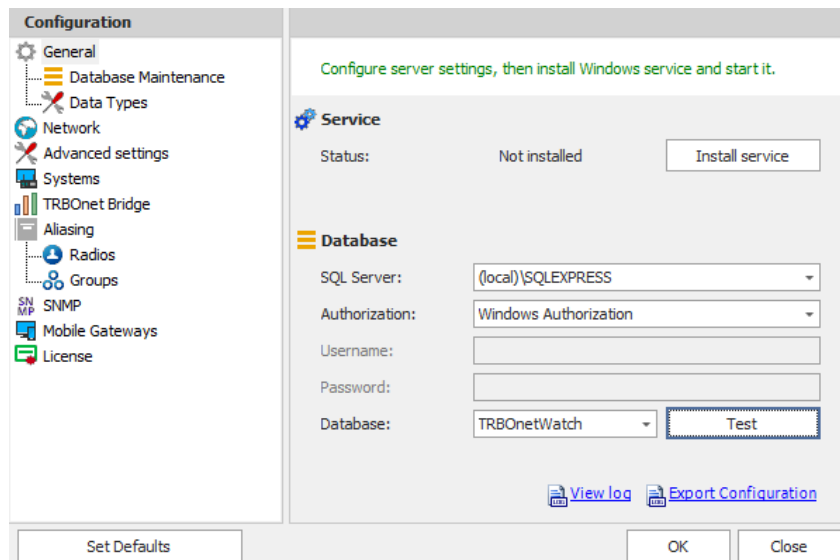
Configuration

General
Database Maintenance
Data Types
Network
Advanced settings
Systems
TRBOnet Bridge
Aliasing
Radios
Groups
SN MP SNMP
Mobile Gateways
License

Configure server settings, then install Windows service and start it.

Service

Status: Not installed Install service

Database

SQL Server: (local)\SQLEXPRESS
Authorization: Windows Authorization
Username:
Password:
Database: TRBOnetWatch Test

View log Export Configuration

Set Defaults

OK Close